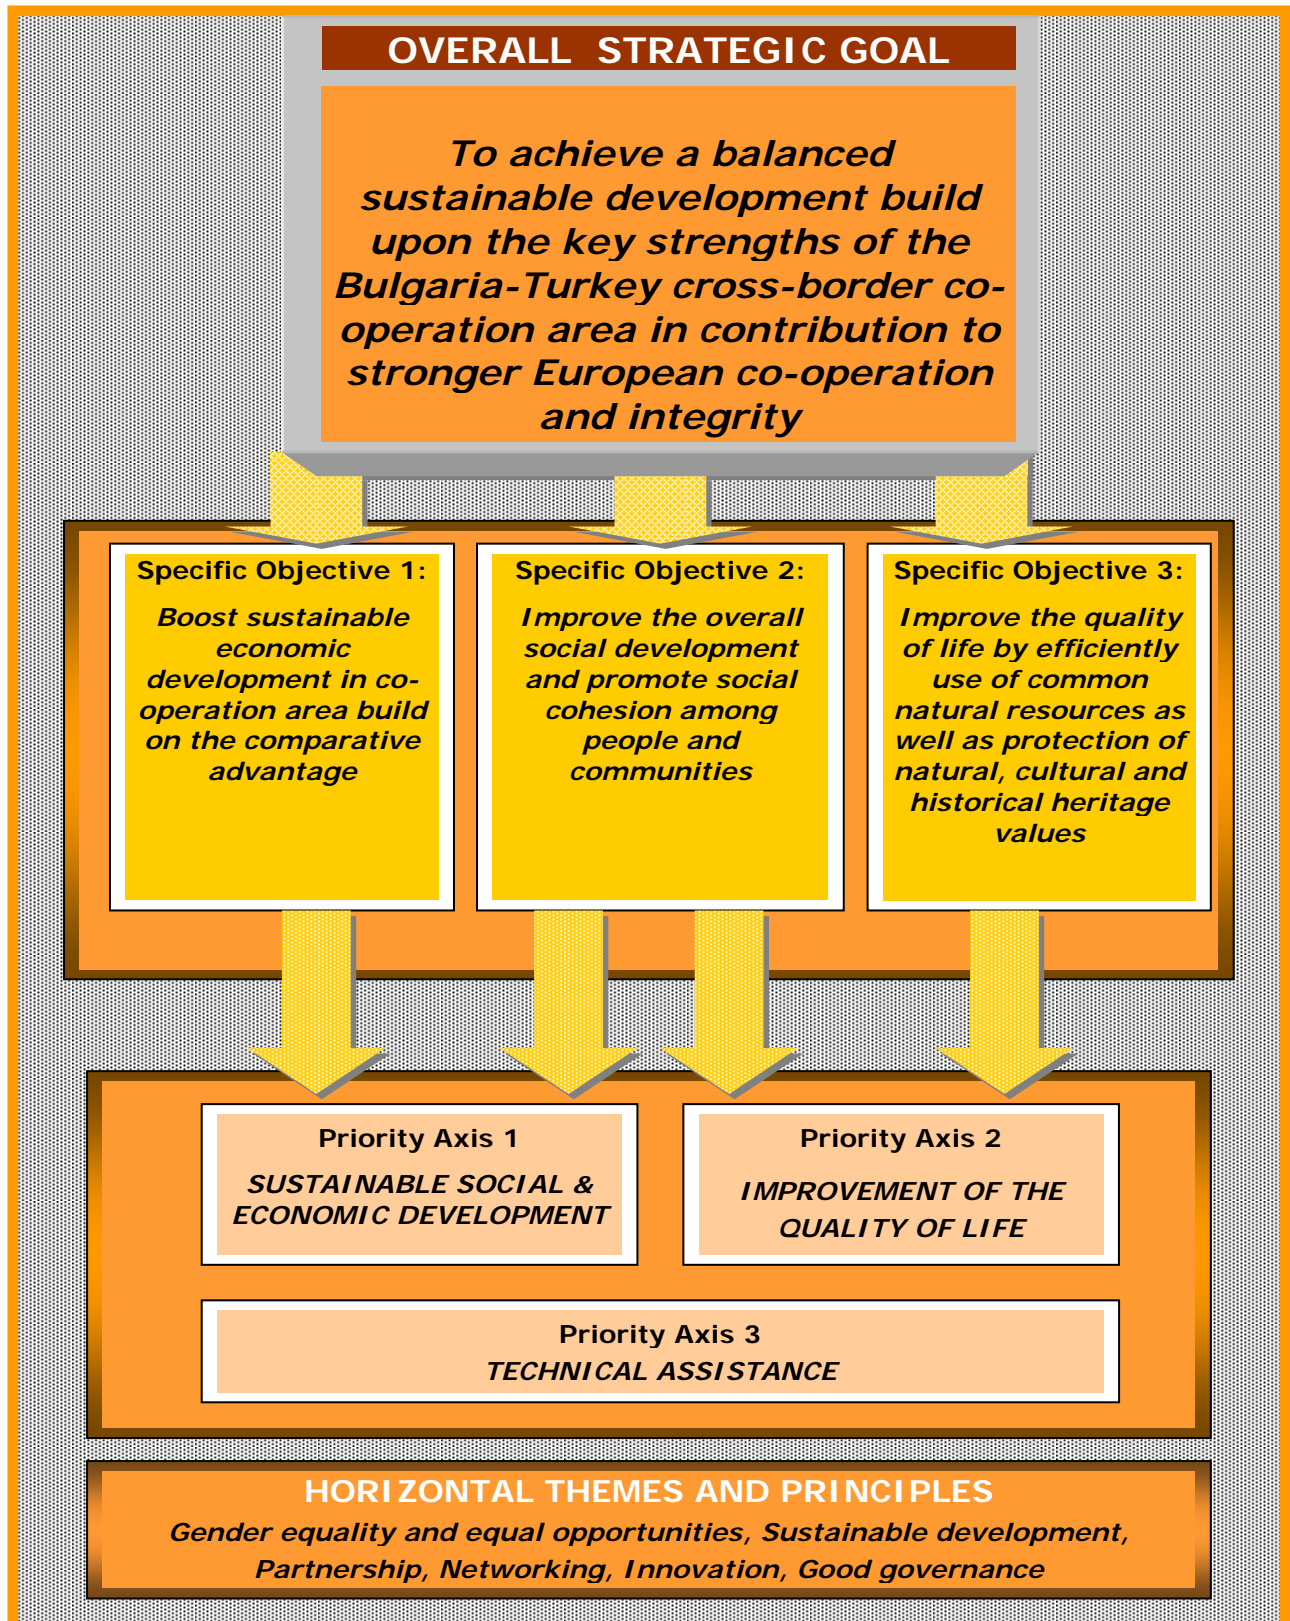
OVERALL STRATEGIC GOAL

To achieve a balanced sustainable development build upon the key strengths of the Bulgaria-Turkey cross-border co-operation area in contribution to stronger European co-operation and integrity

Specific Objective 1:

Boost sustainable economic development in co-operation area build on the comparative advantage

Specific Objective 2:

Improve the overall social development and promote social cohesion among people and communities

Specific Objective 3:

Improve the quality of life by efficiently use of common natural resources as well as protection of natural, cultural and historical heritage values

Priority Axis 1

SUSTAINABLE SOCIAL & ECONOMIC DEVELOPMENT

Priority Axis 2

IMPROVEMENT OF THE QUALITY OF LIFE

Priority Axis 3
TECHNICAL ASSISTANCE

HORIZONTAL THEMES AND PRINCIPLES
Gender equality and equal opportunities, Sustainable development, Partnership, Networking, Innovation, Good governance